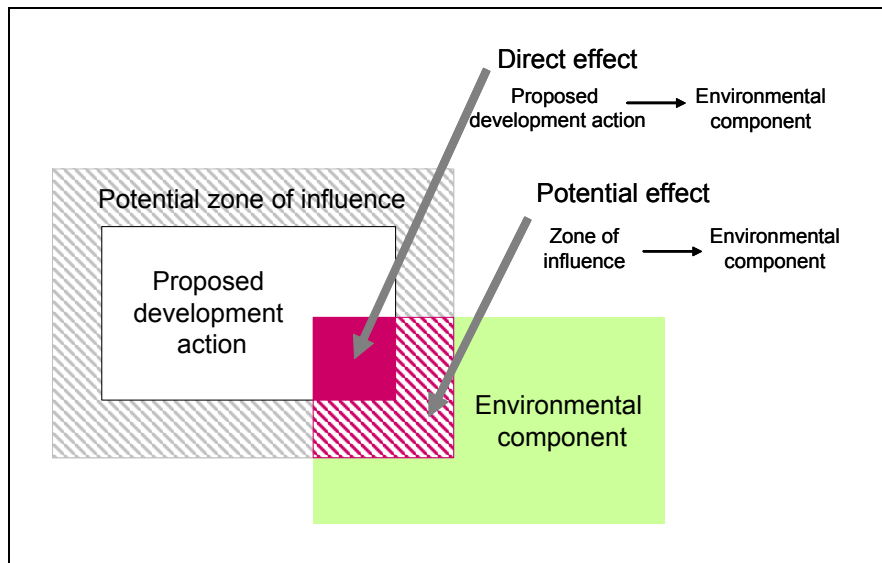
Direct effect

Proposed development action → Environmental component

Potential effect

Zone of influence → Environmental component

Potential zone of influence

Proposed development action

Environmental component